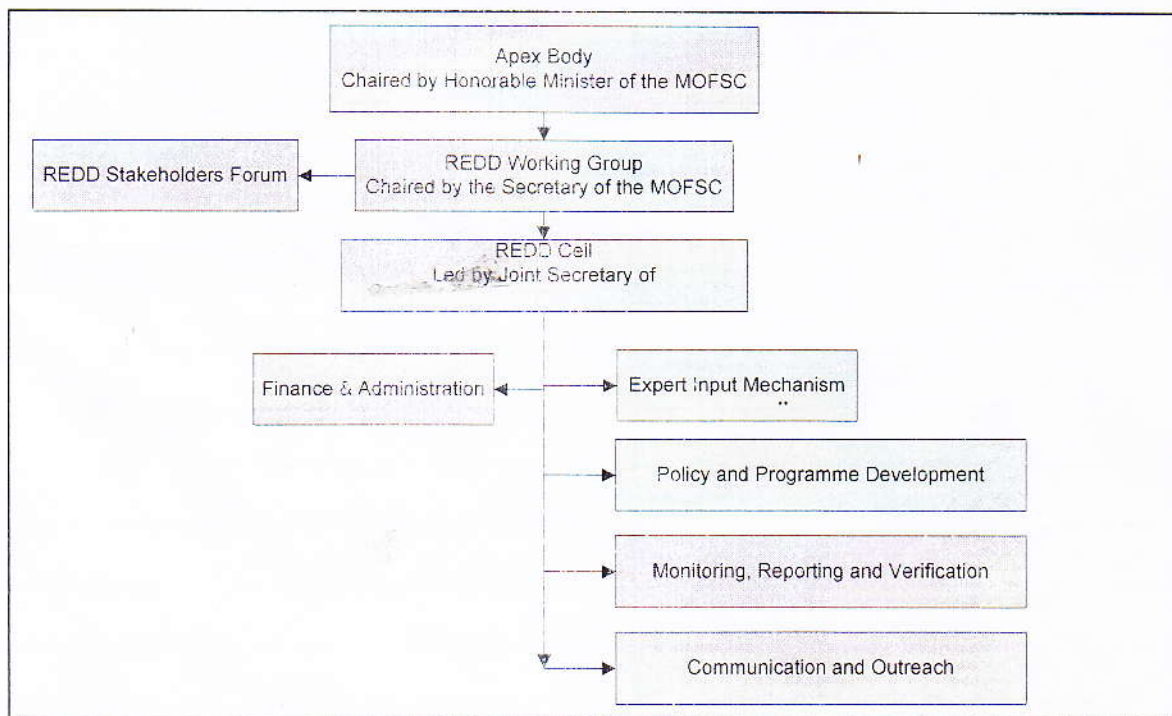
Apex Body
Chaired by Honorable Minister of the MOFSC

REDD Stakeholders Forum

REDD Working Group
Chaired by the Secretary of the MOFSC

REDD Cell
Led by Joint Secretary of

Finance & Administration

Expert Input Mechanism

Policy and Programme Development

Monitoring, Reporting and Verification

Communication and Outreach